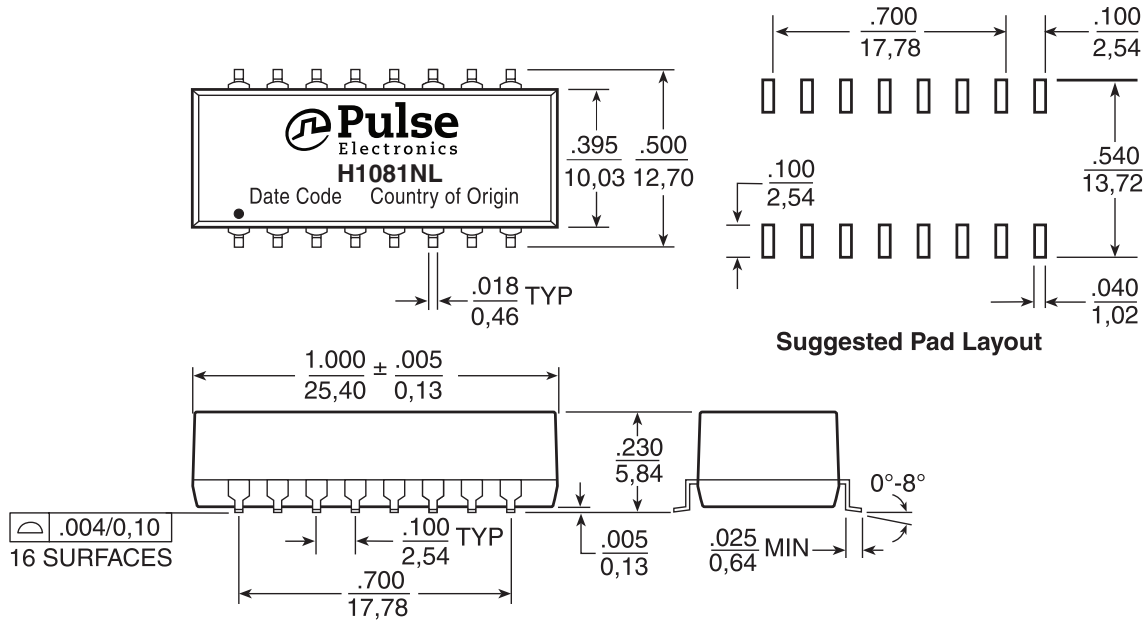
Pulse Electronics
H1081NL
Date Code Country of Origin

$\frac{.395}{10,03}$ $\frac{.500}{12,70}$

$\frac{.018}{0,46}$ TYP

$\frac{.700}{17,78}$ $\frac{.100}{2,54}$

$\frac{.540}{13,72}$

$\frac{.100}{2,54}$

$\frac{.040}{1,02}$

Suggested Pad Layout

$\frac{1.000}{25,40} \pm \frac{.005}{0,13}$

$\frac{.230}{5,84}$

0°-8°

.004/0,10
16 SURFACES

$\frac{.100}{2,54}$ TYP

$\frac{.005}{0,13}$

$\frac{.025}{0,64}$ MIN

$\frac{.700}{17,78}$